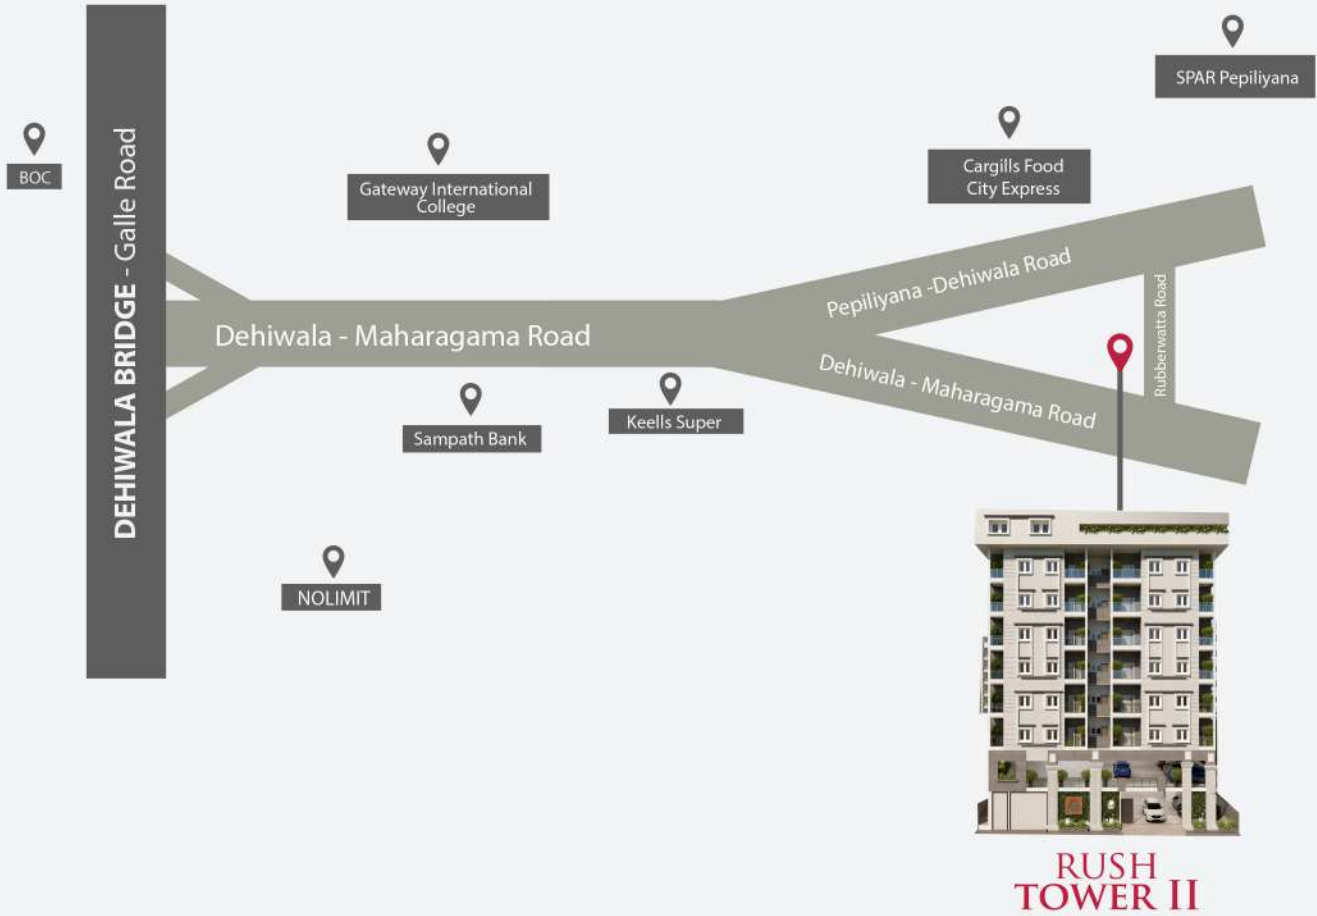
DEHIWALA BRIDGE - Galle Road

BOC

Gateway International College

Cargills Food City Express

SPAR Pepiliyana

Pepiliyana -Dehiwala Road

Rubberwatta Road

Dehiwala - Maharagama Road

Dehiwala - Maharagama Road

Sampath Bank

Keells Super

NOLIMIT

RUSH TOWER II